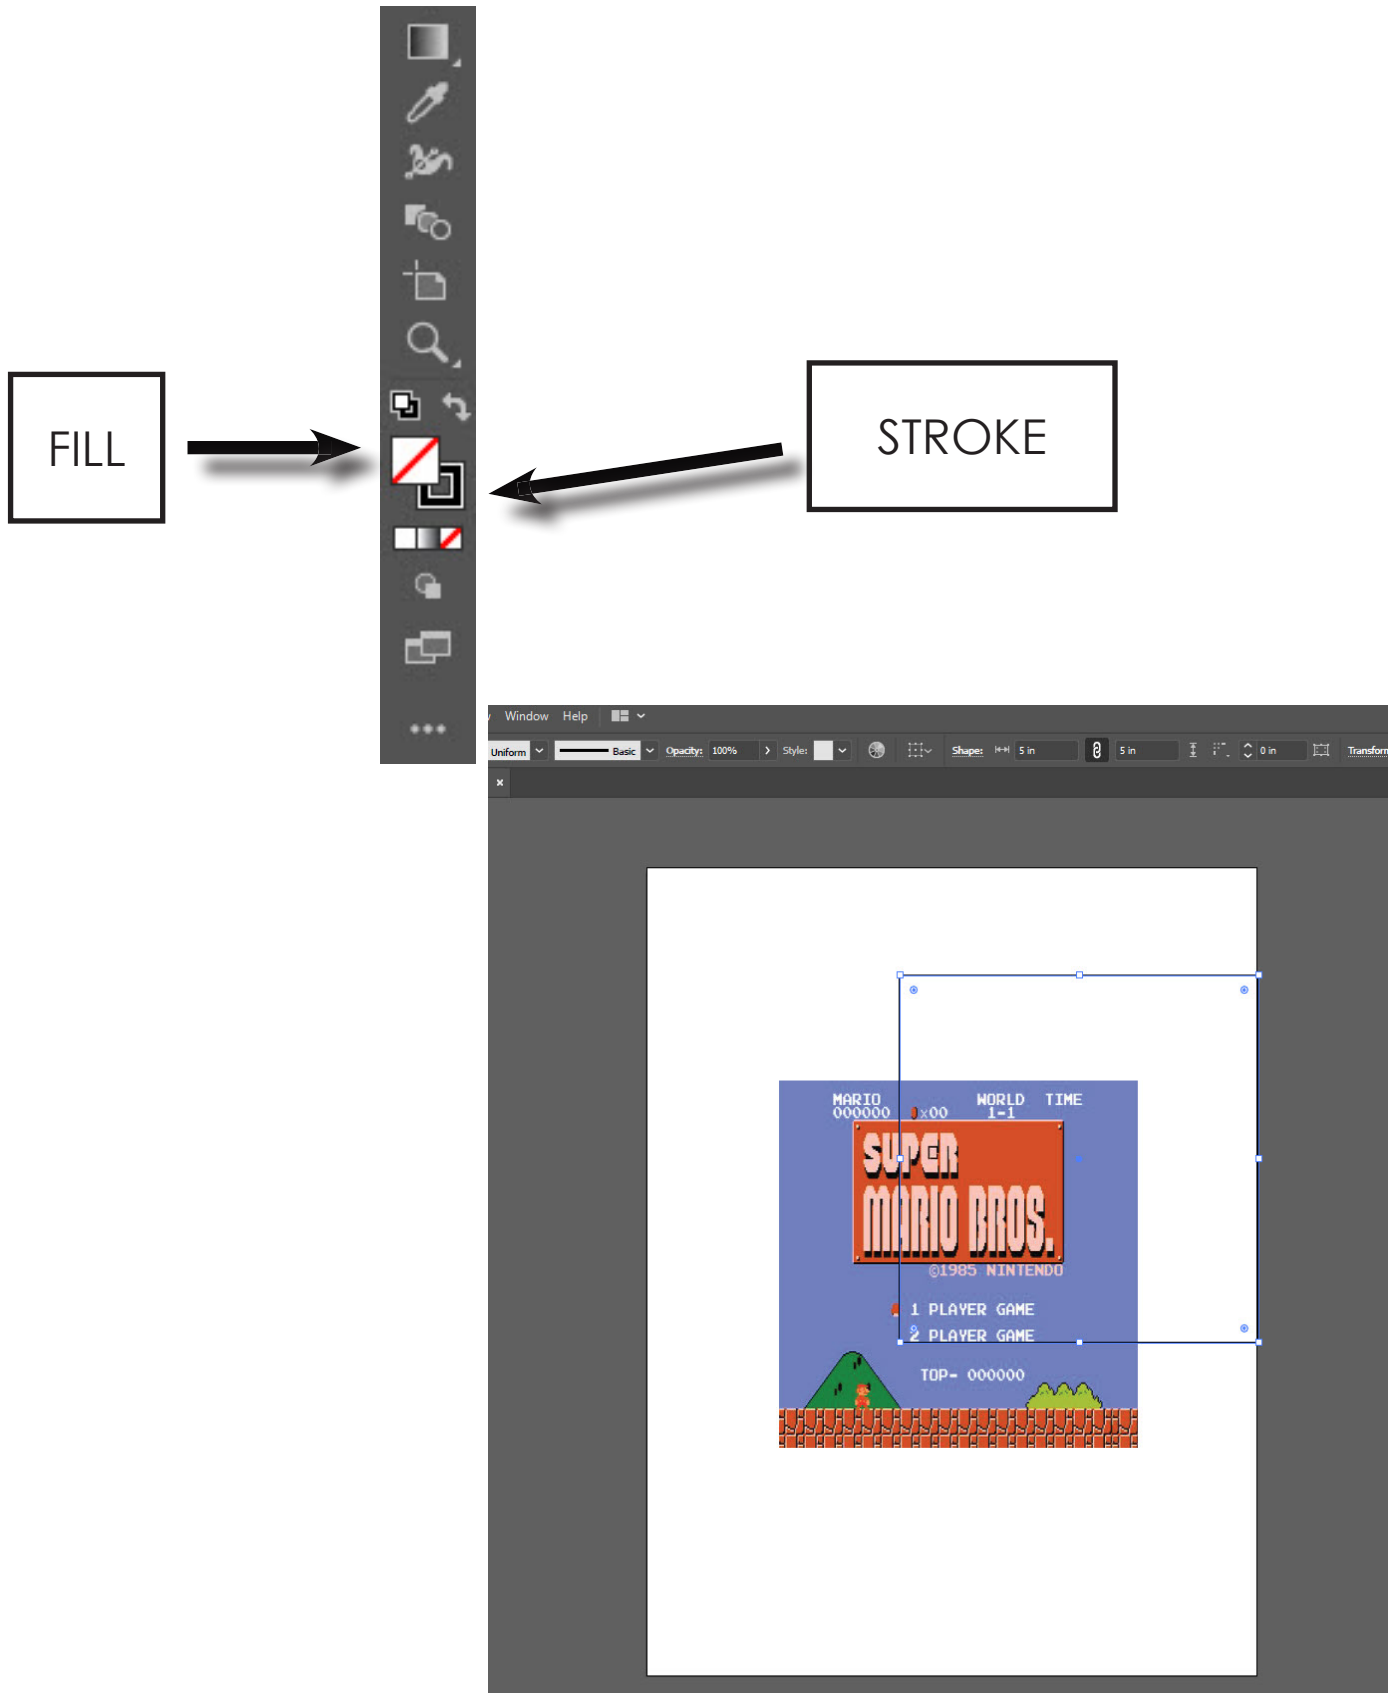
FILL

STROKE

Window Help

Uniform Basic Opacity: 100% Style: Shape: 5 in 5 in 0 in Transform

MARIO 000000 x00 WORLD 1-1 TIME

SUPER MARIO BROS.

©1985 NINTENDO

1 PLAYER GAME
2 PLAYER GAME

TOP- 000000